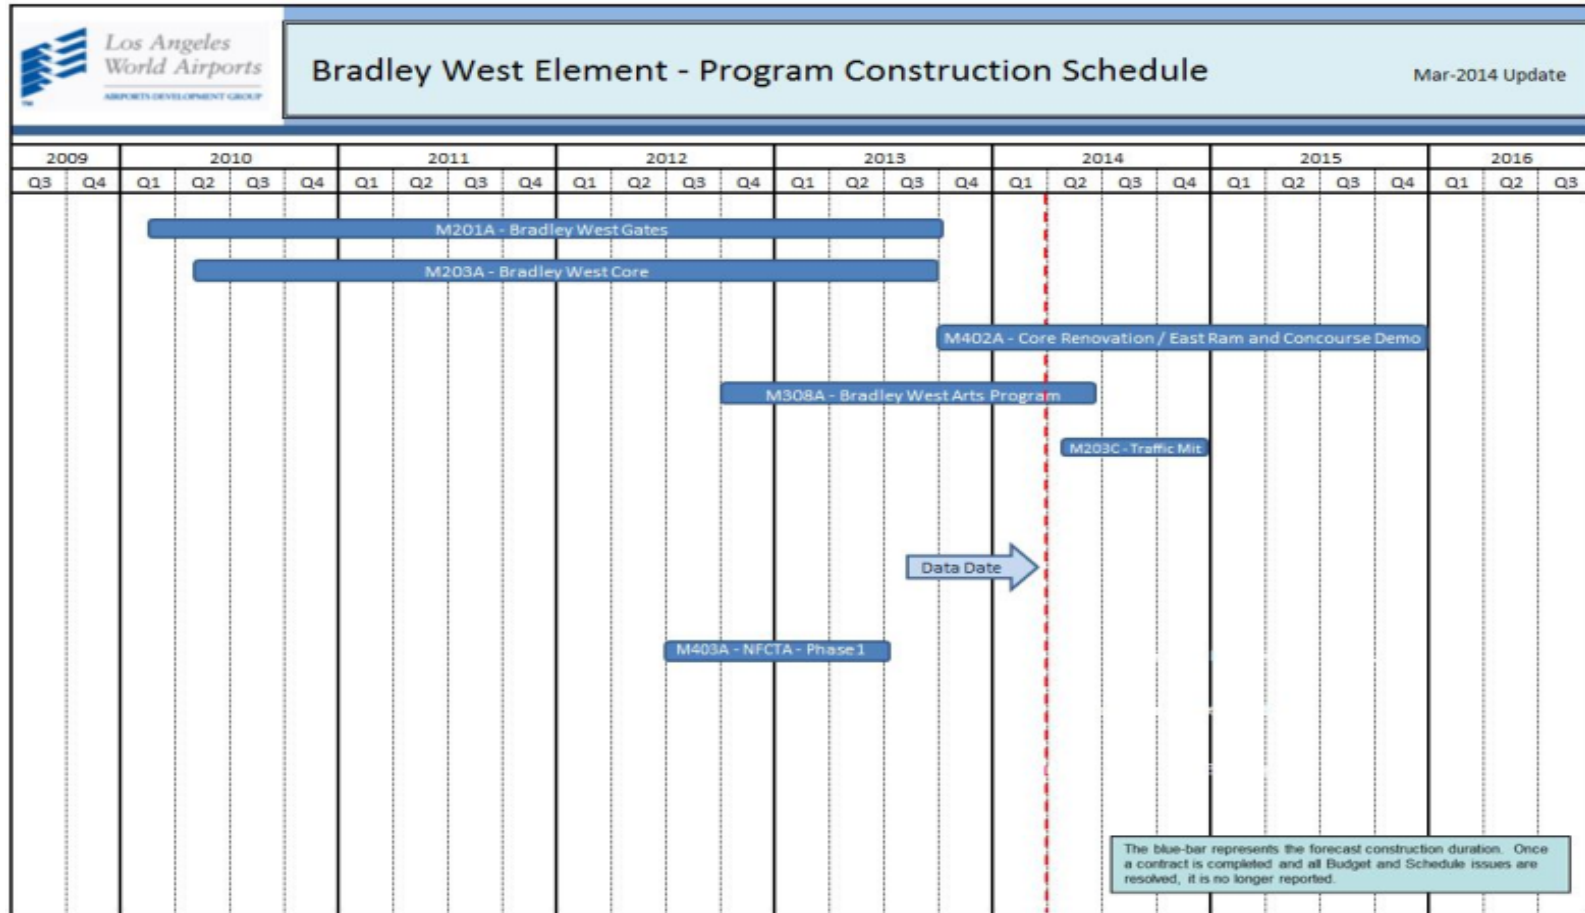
Los Angeles World Airports
AIRPORTS DEVELOPMENT GROUP

Bradley West Element - Program Construction Schedule

Mar-2014 Update

| 2009 | | 2010 | | | | 2011 | | | | 2012 | | | | 2013 | | | | 2014 | | | | 2015 | | | | 2016 | | |
|---|---|---|---|---|---|---|---|---|---|---|---|---|---|---|---|---|---|---|---|---|---|---|---|---|---|---|---|---|
| Q3 | Q4 | Q1 | Q2 | Q3 | Q4 | Q1 | Q2 | Q3 | Q4 | Q1 | Q2 | Q3 | Q4 | Q1 | Q2 | Q3 | Q4 | Q1 | Q2 | Q3 | Q4 | Q1 | Q2 | Q3 | Q4 | Q1 | Q2 | Q3 |

M201A - Bradley West Gates

M203A - Bradley West Core

M402A - Core Renovation / East Ram and Concourse Demo

M308A - Bradley West Arts Program

M203C - Traffic Mit

Data Date

M403A - NFCTA - Phase 1

The blue-bar represents the forecast construction duration. Once a contract is completed and all Budget and Schedule issues are resolved, it is no longer reported.